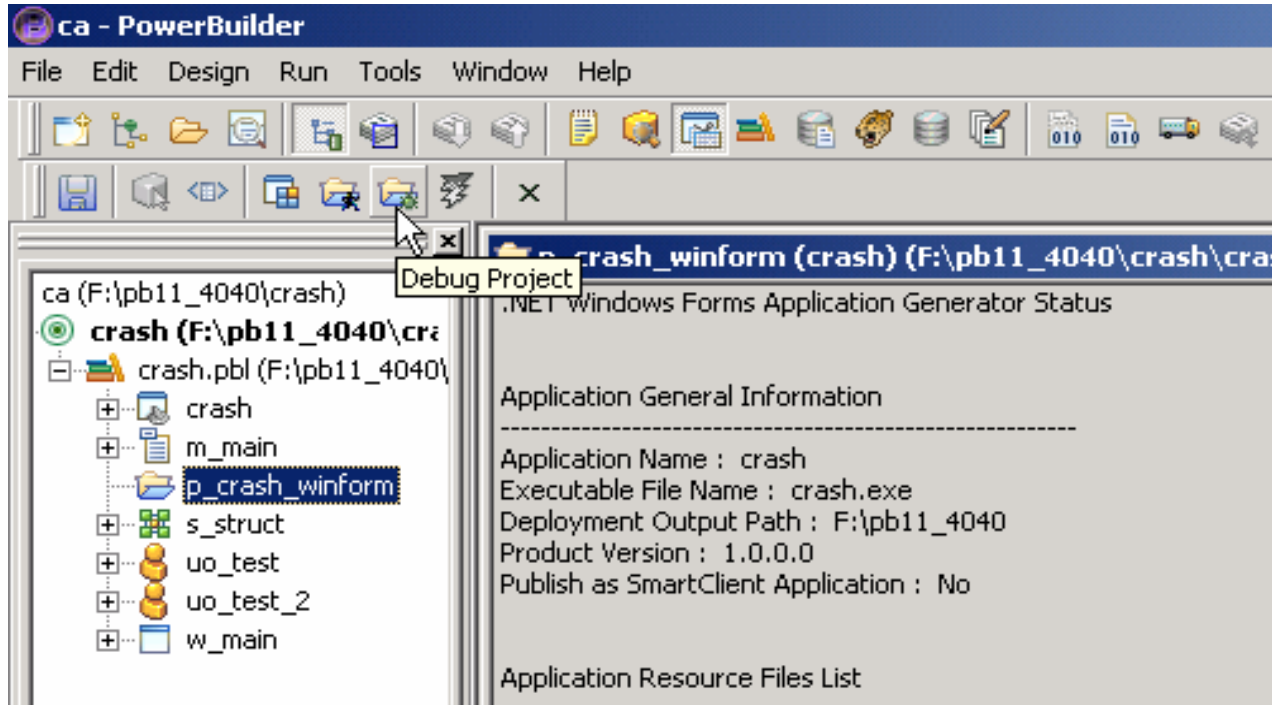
ca - PowerBuilder

File Edit Design Run Tools Window Help

Debug Project

ca (F:\pb11_4040\crash)
crash (F:\pb11_4040\cra
crash.pbl (F:\pb11_4040\
crash
m_main
p_crash_winform
s_struct
uo_test
uo_test_2
w_main

p_crash_winform (crash) (F:\pb11_4040\crash\cra

.NET Windows Forms Application Generator Status

Application General Information
------------------------------------------------------------
Application Name : crash
Executable File Name : crash.exe
Deployment Output Path : F:\pb11_4040
Product Version : 1.0.0.0
Publish as SmartClient Application : No

Application Resource Files List